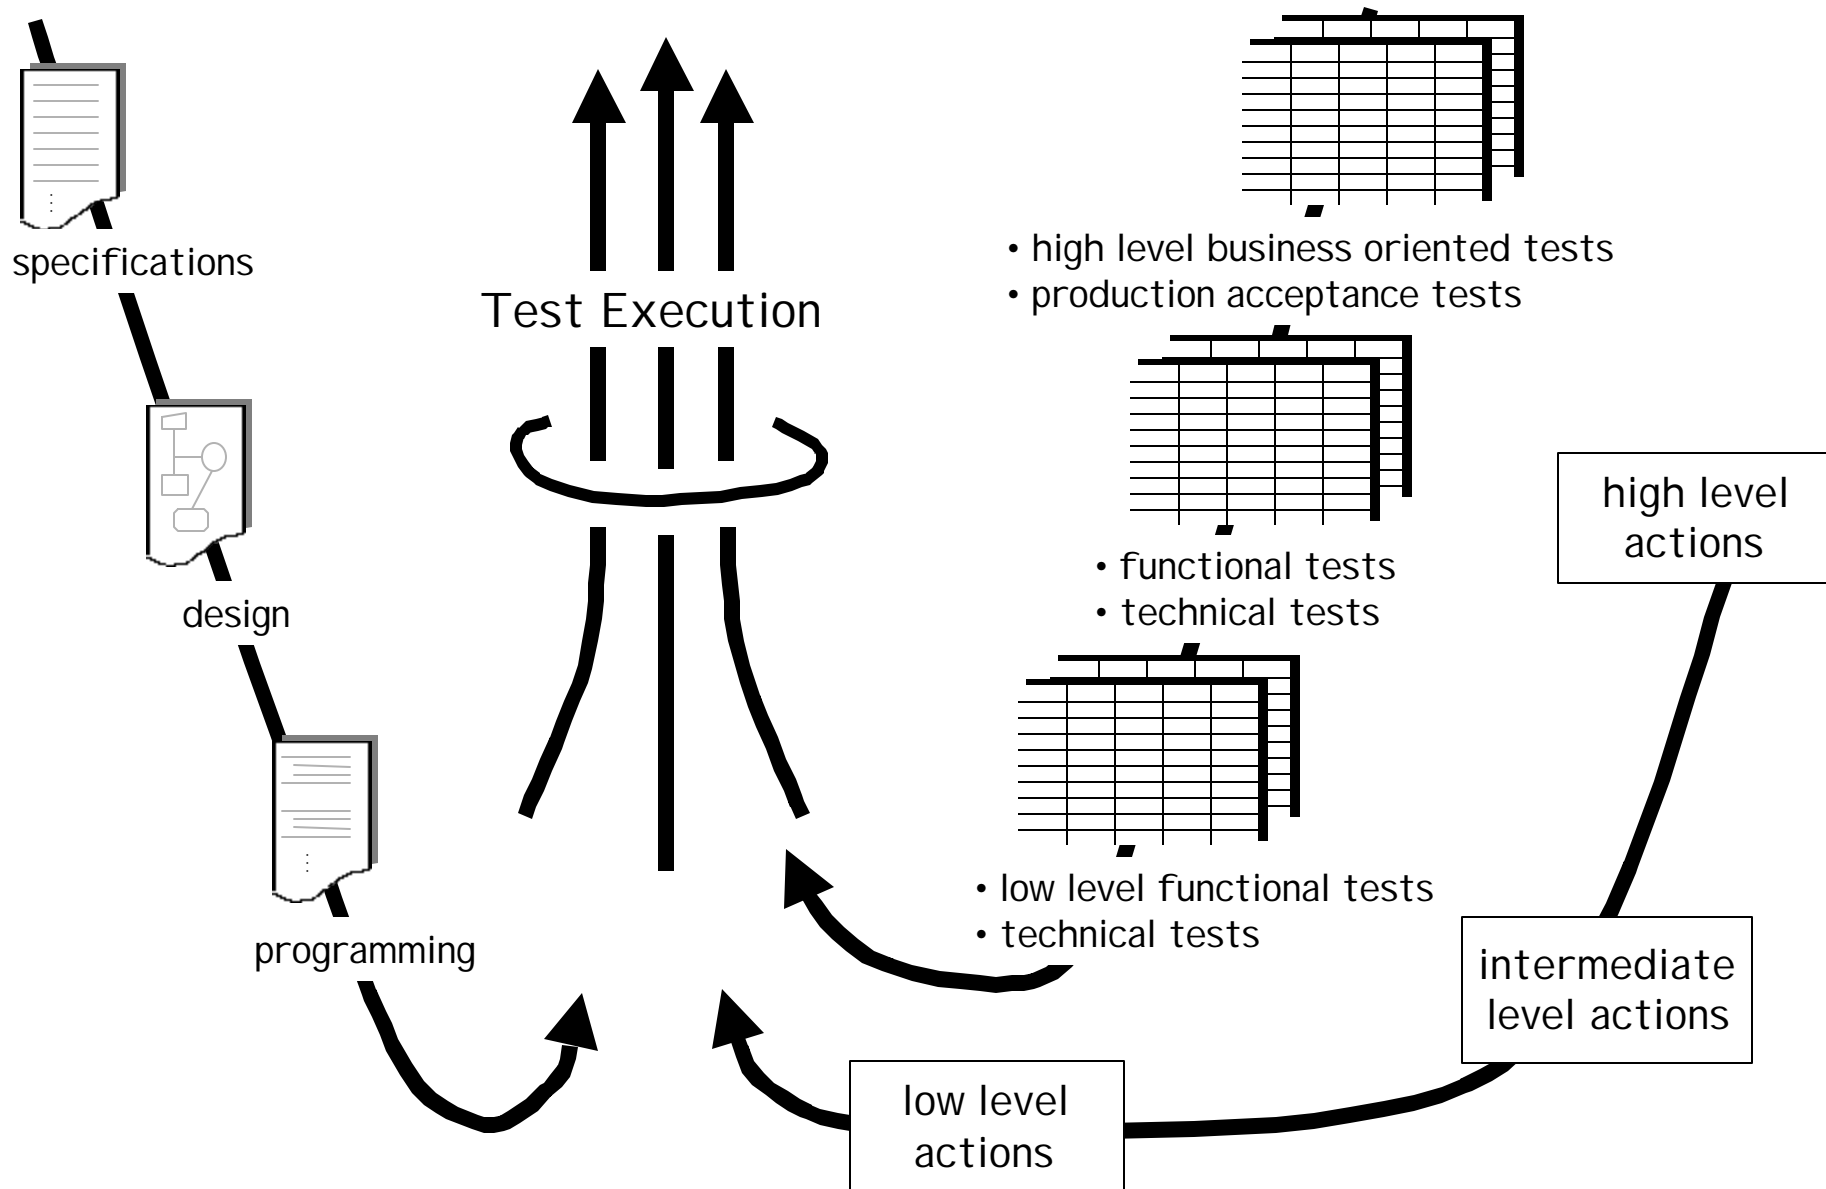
specifications

design

programming

Test Execution

• high level business oriented tests
• production acceptance tests

• functional tests
• technical tests

• low level functional tests
• technical tests

high level actions

intermediate level actions

low level actions